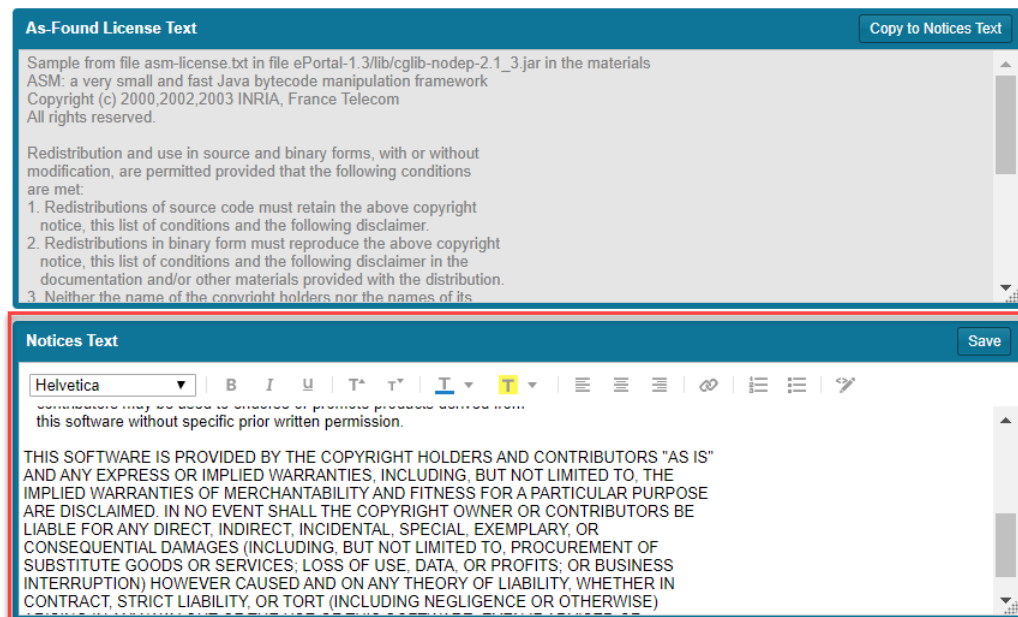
As-Found License Text

Copy to Notices Text

Sample from file asm-license.txt in file ePortal-1.3/lib/cglib-nodep-2.1_3.jar in the materials
ASM: a very small and fast Java bytecode manipulation framework
Copyright (c) 2000,2002,2003 INRIA, France Telecom
All rights reserved.

Redistribution and use in source and binary forms, with or without modification, are permitted provided that the following conditions are met:
1. Redistributions of source code must retain the above copyright notice, this list of conditions and the following disclaimer.
2. Redistributions in binary form must reproduce the above copyright notice, this list of conditions and the following disclaimer in the documentation and/or other materials provided with the distribution.
3. Neither the name of the copyright holders nor the names of its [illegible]

Notices Text

Save

Helvetica

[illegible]
this software without specific prior written permission.

THIS SOFTWARE IS PROVIDED BY THE COPYRIGHT HOLDERS AND CONTRIBUTORS "AS IS" AND ANY EXPRESS OR IMPLIED WARRANTIES, INCLUDING, BUT NOT LIMITED TO, THE IMPLIED WARRANTIES OF MERCHANTABILITY AND FITNESS FOR A PARTICULAR PURPOSE ARE DISCLAIMED. IN NO EVENT SHALL THE COPYRIGHT OWNER OR CONTRIBUTORS BE LIABLE FOR ANY DIRECT, INDIRECT, INCIDENTAL, SPECIAL, EXEMPLARY, OR CONSEQUENTIAL DAMAGES (INCLUDING, BUT NOT LIMITED TO, PROCUREMENT OF SUBSTITUTE GOODS OR SERVICES; LOSS OF USE, DATA, OR PROFITS; OR BUSINESS INTERRUPTION) HOWEVER CAUSED AND ON ANY THEORY OF LIABILITY, WHETHER IN CONTRACT, STRICT LIABILITY, OR TORT (INCLUDING NEGLIGENCE OR OTHERWISE) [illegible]